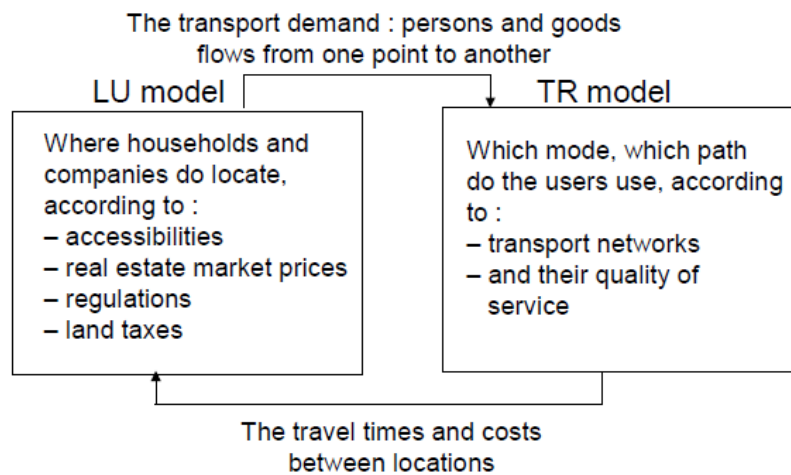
The transport demand : persons and goods flows from one point to another

LU model

Where households and companies do locate, according to :
– accessibilities
– real estate market prices
– regulations
– land taxes

TR model

Which mode, which path do the users use, according to :
– transport networks
– and their quality of service

The travel times and costs between locations